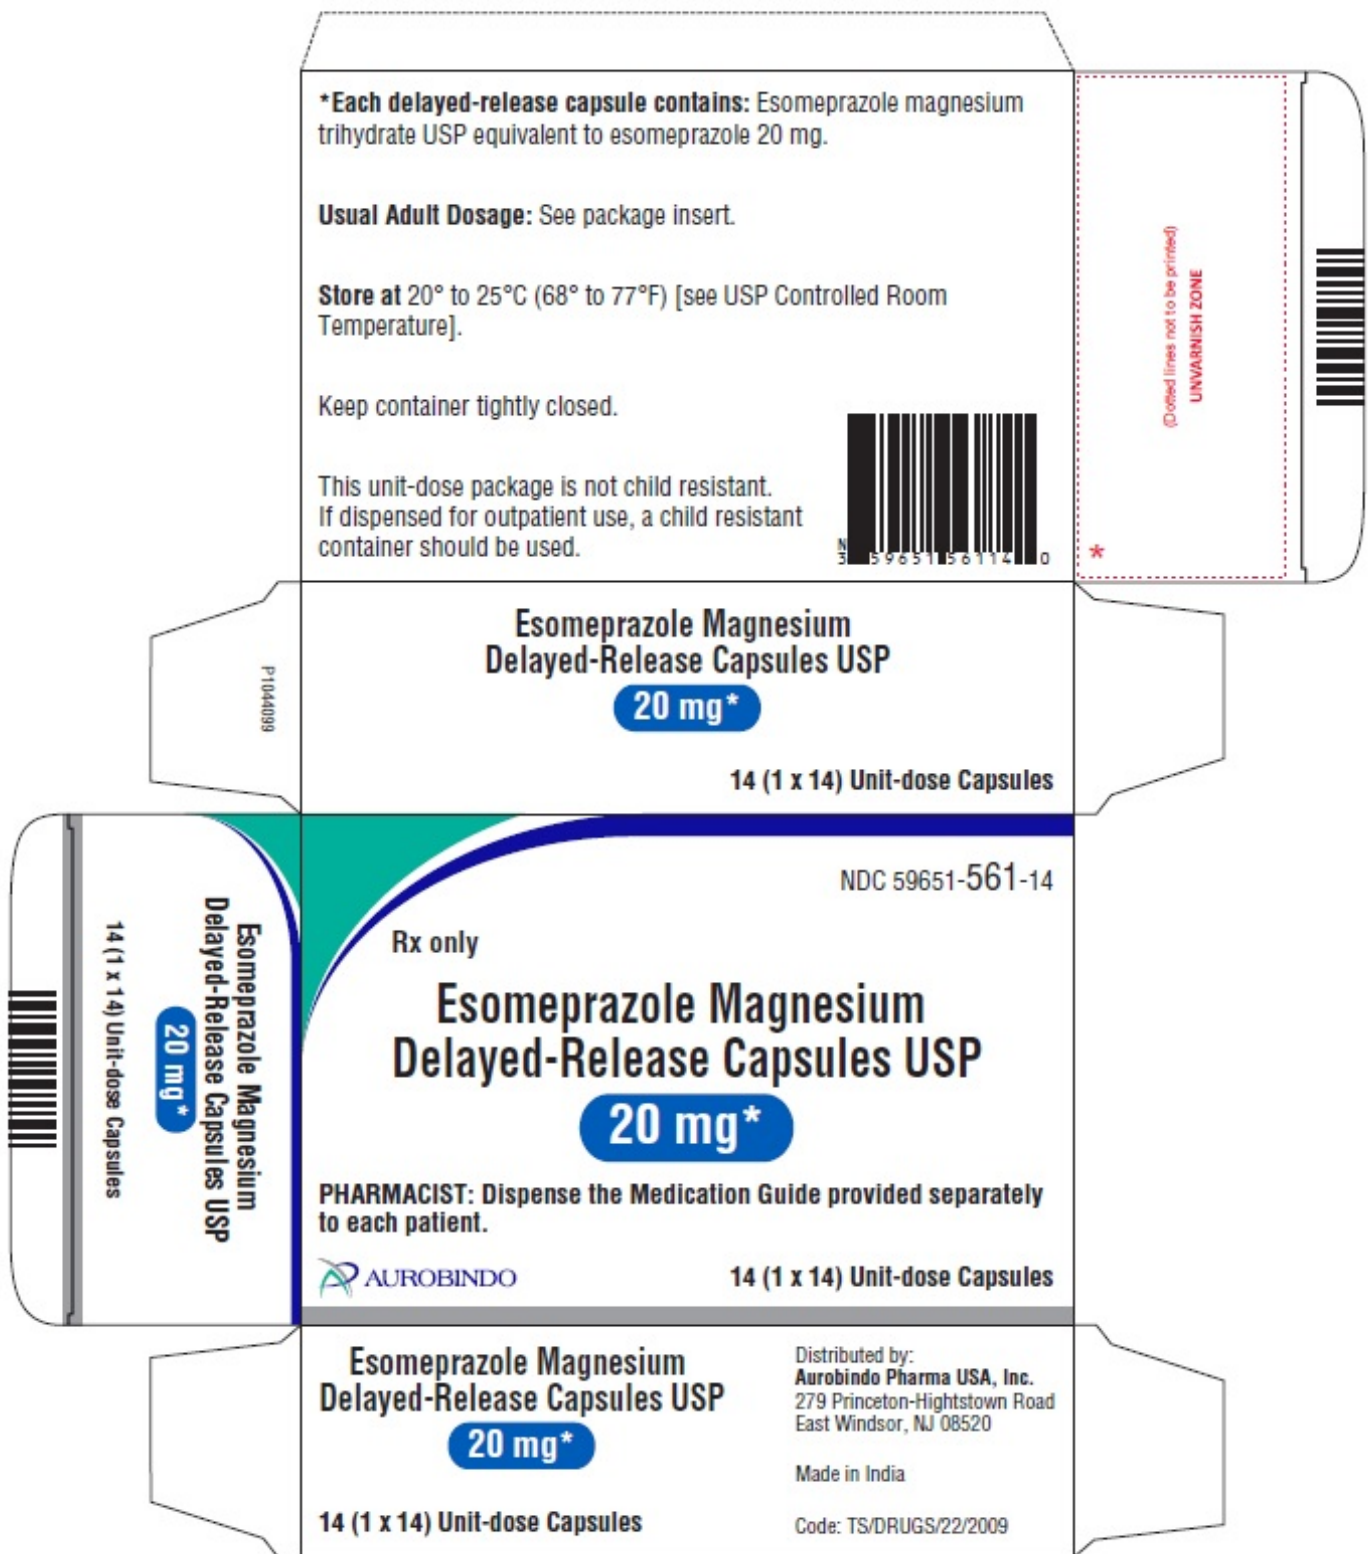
*Each delayed-release capsule contains: Esomeprazole magnesium trihydrate USP equivalent to esomeprazole 20 mg.

Usual Adult Dosage: See package insert.

Store at 20° to 25°C (68° to 77°F) [see USP Controlled Room Temperature].

Keep container tightly closed.

This unit-dose package is not child resistant. If dispensed for outpatient use, a child resistant container should be used.

N 3 59651 56114 0

(Dotted lines not to be printed)
UNVARNISH ZONE

*

P1044099

Esomeprazole Magnesium Delayed-Release Capsules USP
20 mg*

14 (1 x 14) Unit-dose Capsules

Esomeprazole Magnesium Delayed-Release Capsules USP
20 mg*
14 (1 x 14) Unit-dose Capsules

NDC 59651-561-14

Rx only

Esomeprazole Magnesium Delayed-Release Capsules USP
20 mg*

PHARMACIST: Dispense the Medication Guide provided separately to each patient.

AUROBINDO

14 (1 x 14) Unit-dose Capsules

Esomeprazole Magnesium Delayed-Release Capsules USP
20 mg*

14 (1 x 14) Unit-dose Capsules

Distributed by:
Aurobindo Pharma USA, Inc.
279 Princeton-Hightstown Road
East Windsor, NJ 08520

Made in India

Code: TS/DRUGS/22/2009